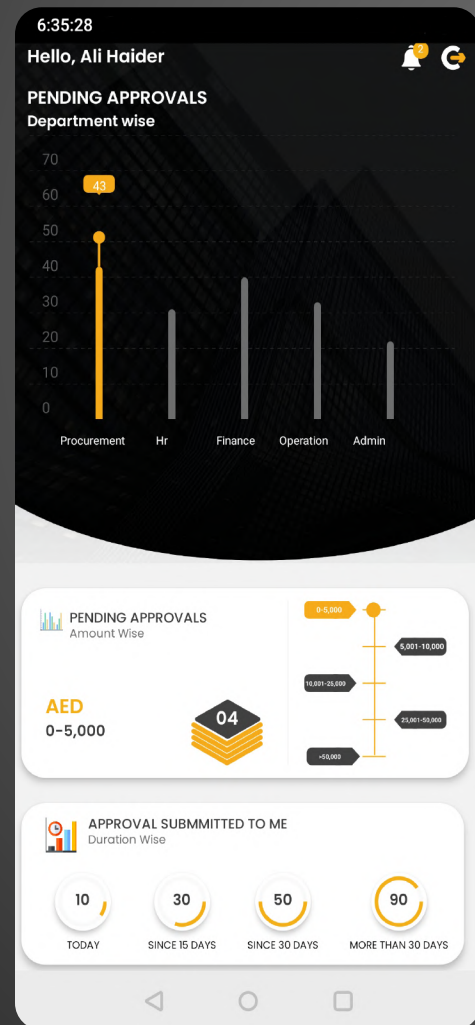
6:35:28

Hello, Ali Haider

2

PENDING APPROVALS
Department wise

70
60
50
40
30
20
10
0

43

Procurement Hr Finance Operation Admin

PENDING APPROVALS
Amount Wise

AED
0-5,000

04

0-5,000
5,001-10,000
10,001-25,000
25,001-50,000
>50,000

APPROVAL SUBMMITTED TO ME
Duration Wise

10
TODAY

30
SINCE 15 DAYS

50
SINCE 30 DAYS

90
MORE THAN 30 DAYS